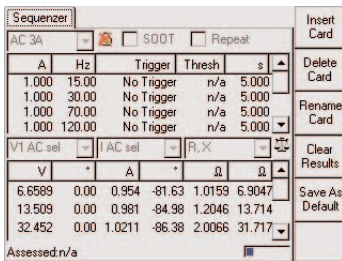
Sequenzer

AC 3A

SOOT

Repeat

| A | Hz | Trigger | Thresh | s |
|---|---|---|---|---|
| 1.000 | 15.00 | No Trigger | n/a | 5.000 |
| 1.000 | 30.00 | No Trigger | n/a | 5.000 |
| 1.000 | 70.00 | No Trigger | n/a | 5.000 |
| 1.000 | 120.00 | No Trigger | n/a | 5.000 |

V1 AC sel

I AC sel

R, X

| V | ° | A | ° | Ω | Ω |
|---|---|---|---|---|---|
| 6.6589 | 0.00 | 0.954 | -81.63 | 1.0159 | 6.9047 |
| 13.509 | 0.00 | 0.981 | -84.98 | 1.2046 | 13.714 |
| 32.452 | 0.00 | 1.0211 | -86.38 | 2.0066 | 31.717 |

Assessed:n/a

Insert Card

Delete Card

Rename Card

Clear Results

Save As Default